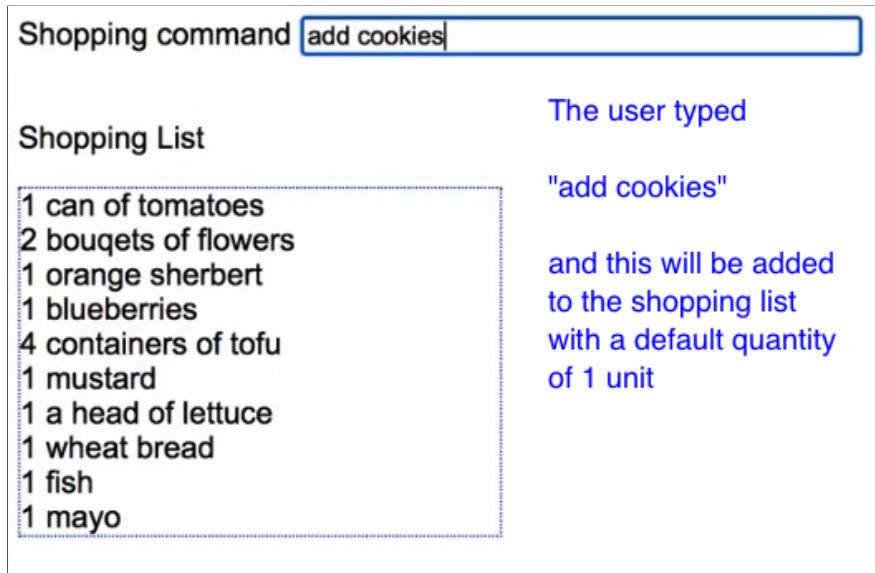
Shopping command add cookies

Shopping List

1 can of tomatoes
2 bouqets of flowers
1 orange sherbert
1 blueberries
4 containers of tofu
1 mustard
1 a head of lettuce
1 wheat bread
1 fish
1 mayo

The user typed

"add cookies"

and this will be added to the shopping list with a default quantity of 1 unit